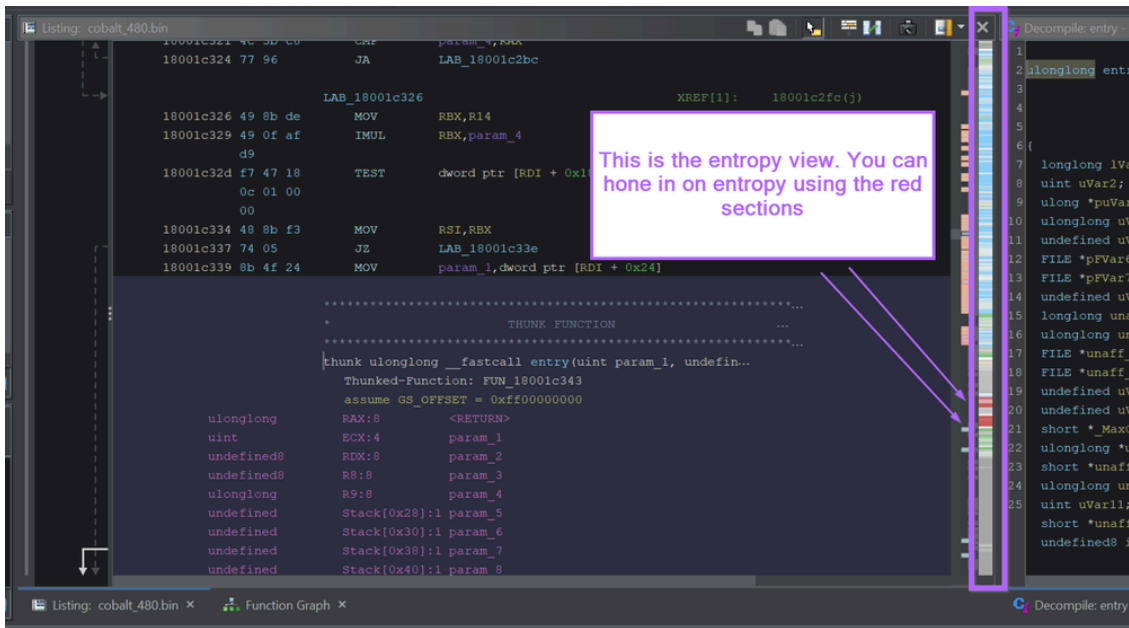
Listing: cobalt_480.bin

18001c324 77 96 JA LAB_18001c2bc

LAB_18001c326 XREF[1]: 18001c2fc(j)

18001c326 49 8b de MOV RBX,R14
18001c329 49 0f af IMUL RBX,param_4
d9
18001c32d f7 47 18 TEST dword ptr [RDI + 0x1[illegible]
0c 01 00
00
18001c334 48 8b f3 MOV RSI,RBX
18001c337 74 05 JZ LAB_18001c33e
18001c339 8b 4f 24 MOV param_1,dword ptr [RDI + 0x24]

This is the entropy view. You can hone in on entropy using the red sections

**********************************************************...
* THUNK FUNCTION ...
**********************************************************...
thunk ulonglong __fastcall entry(uint param_1, undefin...
Thunked-Function: FUN_18001c343
assume GS_OFFSET = 0xff00000000
ulonglong RAX:8 <RETURN>
uint ECX:4 param_1
undefined8 RDX:8 param_2
undefined8 R8:8 param_3
ulonglong R9:8 param_4
undefined Stack[0x28]:1 param_5
undefined Stack[0x30]:1 param_6
undefined Stack[0x38]:1 param_7
undefined Stack[0x40]:1 param_8

Decompile: entry -

1
2 ulonglong entr
3
4
5
6 {
7 longlong lVa
8 uint uVar2;
9 ulong *puVar
10 ulonglong uV
11 undefined uV
12 FILE *pFVar6
13 FILE *pFVar7
14 undefined uV
15 longlong una
16 ulonglong un
17 FILE *unaff_
18 FILE *unaff_
19 undefined uV
20 undefined uV
21 short *_MaxC
22 ulonglong *u
23 short *unaff
24 ulonglong un
25 uint uVar11;
short *unaff
undefined8 i

Listing: cobalt_480.bin ×
Function Graph ×
Decompile: entry